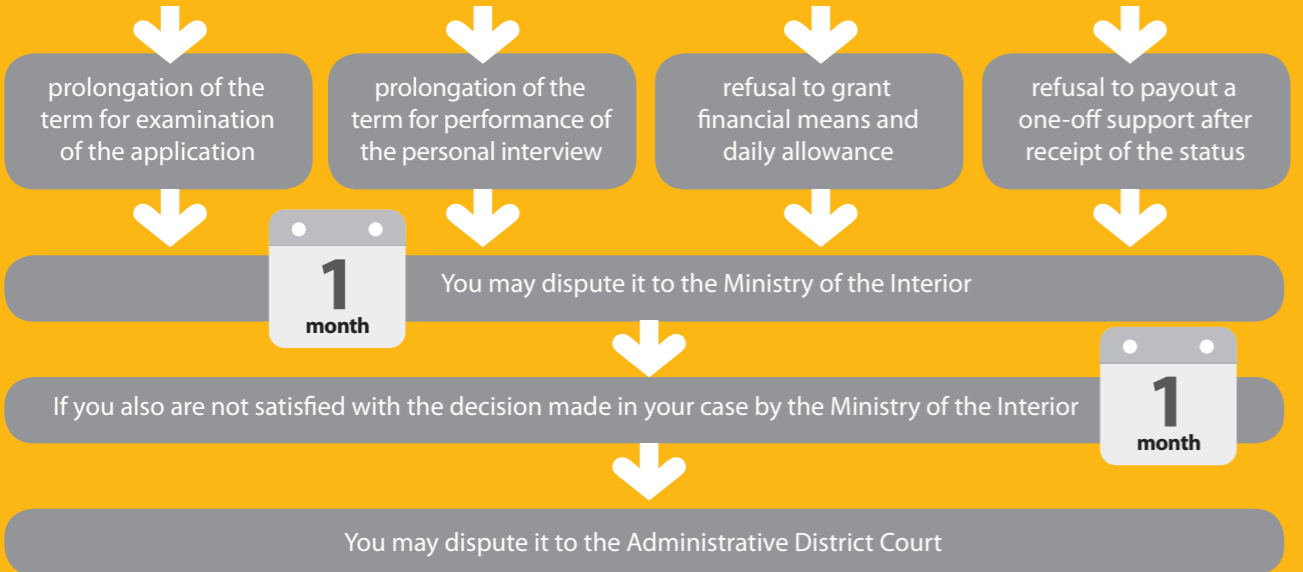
prolongation of the term for examination of the application

prolongation of the term for performance of the personal interview

refusal to grant financial means and daily allowance

refusal to payout a one-off support after receipt of the status

1
month

You may dispute it to the Ministry of the Interior

If you also are not satisfied with the decision made in your case by the Ministry of the Interior

1
month

You may dispute it to the Administrative District Court